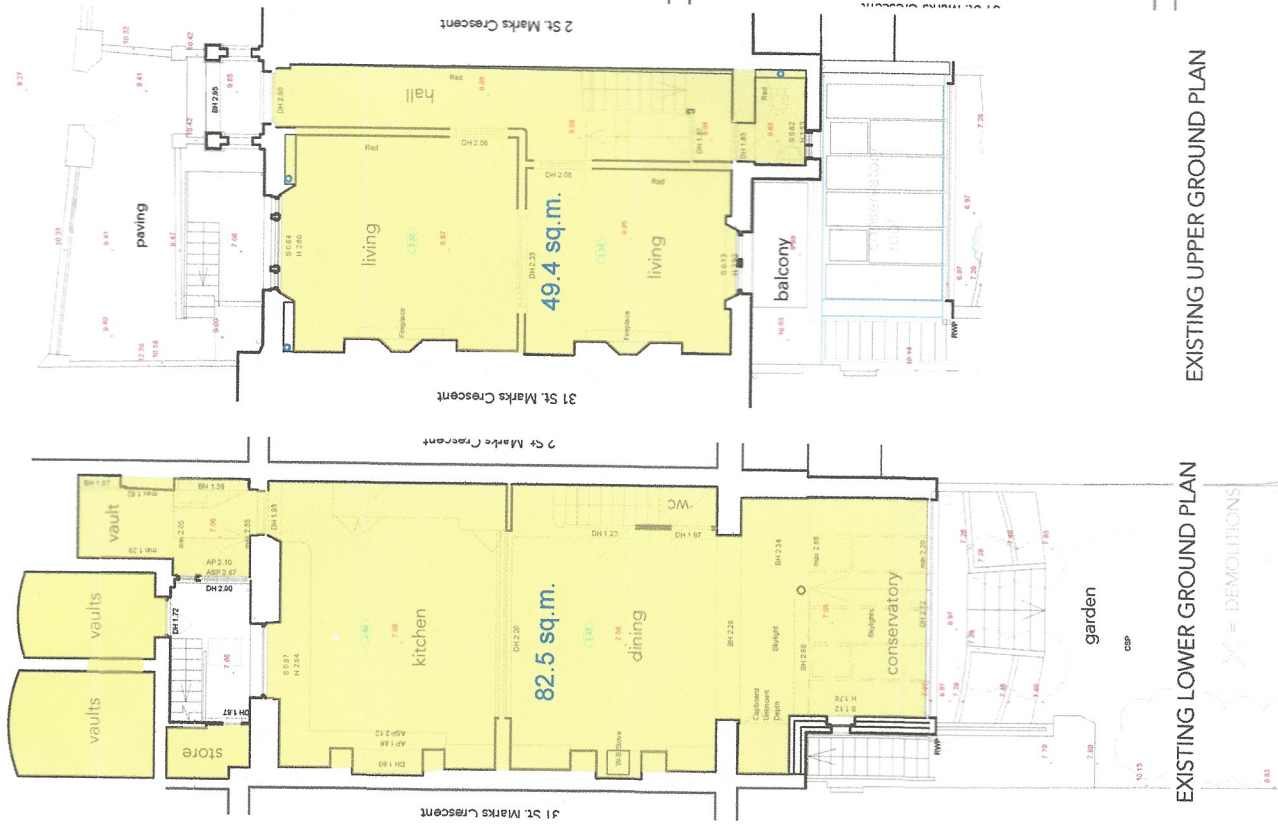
2 St. Marks Crescent

hall

Red

living

49.4 sq.m.

living

balcony

paving

31 St. Marks Crescent

EXISTING UPPER GROUND PLAN

2 St. Marks Crescent

vault

vaults

vaults

store

kitchen

82.5 sq.m.

dining

WC

conservatory

garden

31 St. Marks Crescent

EXISTING LOWER GROUND PLAN

X = DEMOLITIONS